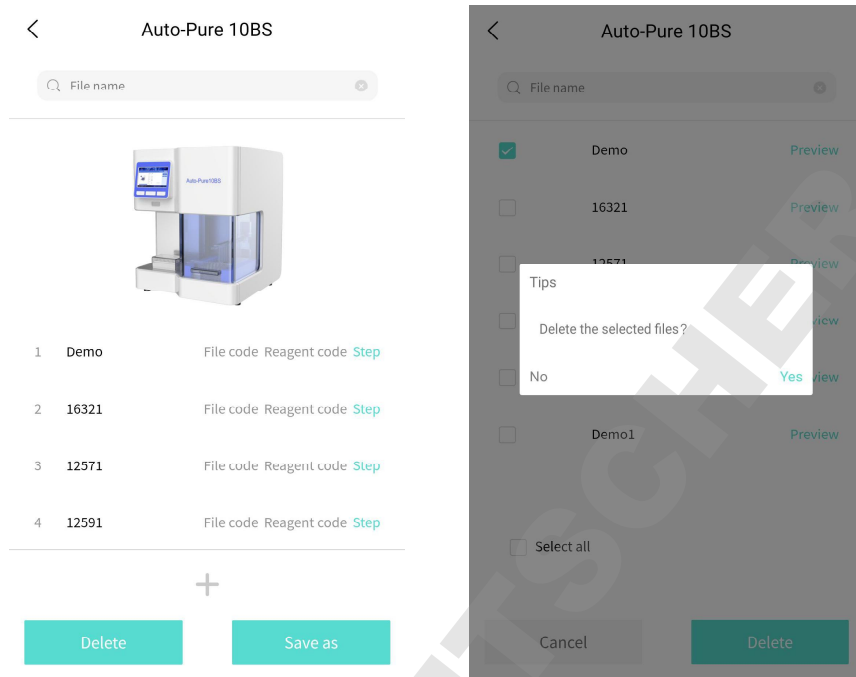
Auto-Pure 10BS

File name

Auto-Pure10BS

1 Demo File code Reagent code Step

2 16321 File code Reagent code Step

3 12571 File code Reagent code Step

4 12591 File code Reagent code Step

+

Delete

Save as

Auto-Pure 10BS

File name

Demo Preview

16321 Preview

12571 Preview

Preview

Preview

Demo1 Preview

Tips

Delete the selected files?

No

Yes

Select all

Cancel

Delete

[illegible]SCHER